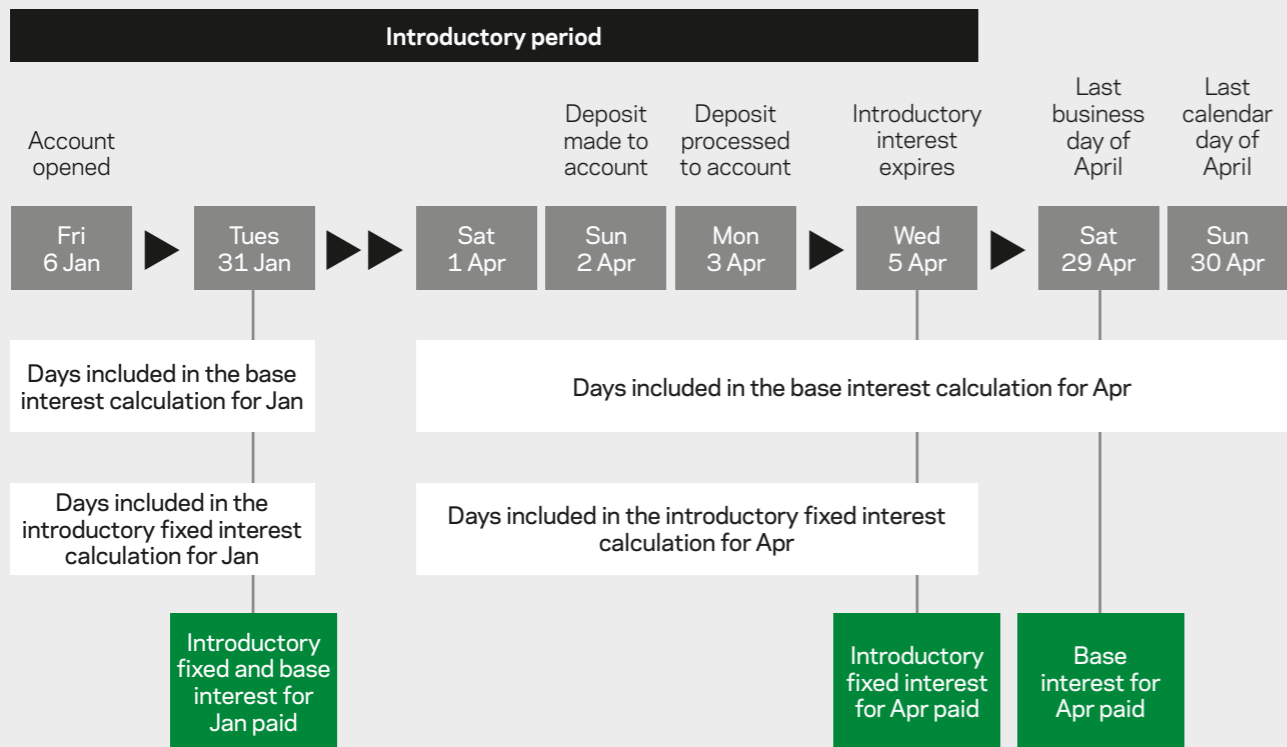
Introductory period

Account opened

Deposit made to account

Deposit processed to account

Introductory interest expires

Last business day of April

Last calendar day of April

Fri 6 Jan

Tues 31 Jan

Sat 1 Apr

Sun 2 Apr

Mon 3 Apr

Wed 5 Apr

Sat 29 Apr

Sun 30 Apr

Days included in the base interest calculation for Jan

Days included in the base interest calculation for Apr

Days included in the introductory fixed interest calculation for Jan

Days included in the introductory fixed interest calculation for Apr

Introductory fixed and base interest for Jan paid

Introductory fixed interest for Apr paid

Base interest for Apr paid